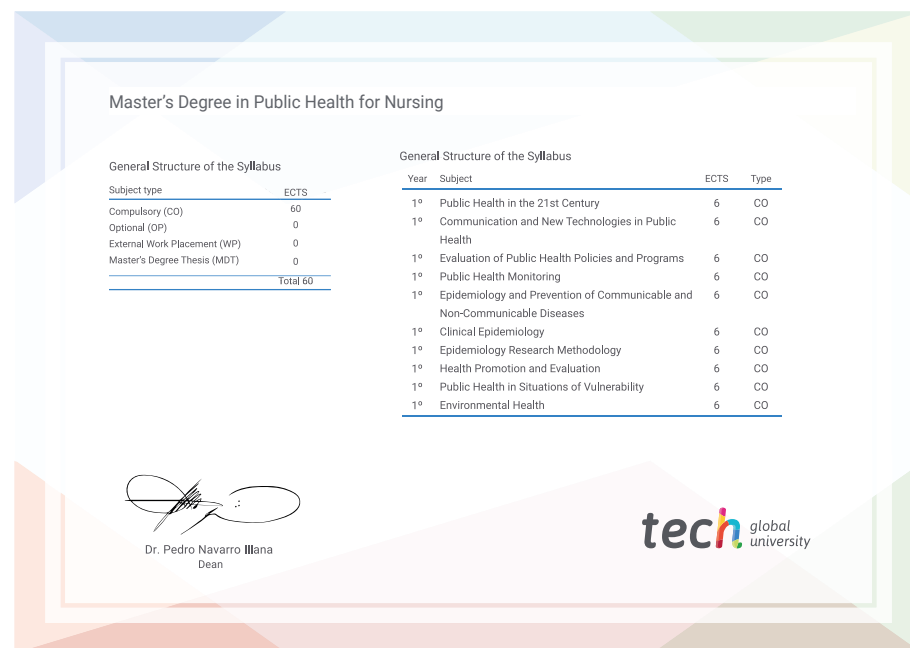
Master’s Degree in Public Health for Nursing

General Structure of the Syllabus

| Subject type | ECTS |
|---|---|
| Compulsory (CO) | 60 |
| Optional (OP) | 0 |
| External Work Placement (WP) | 0 |
| Master’s Degree Thesis (MDT) | 0 |
| | Total 60 |

General Structure of the Syllabus

| Year | Subject | ECTS | Type |
|---|---|---|---|
| 1º | Public Health in the 21st Century | 6 | CO |
| 1º | Communication and New Technologies in Public Health | 6 | CO |
| 1º | Evaluation of Public Health Policies and Programs | 6 | CO |
| 1º | Public Health Monitoring | 6 | CO |
| 1º | Epidemiology and Prevention of Communicable and Non-Communicable Diseases | 6 | CO |
| 1º | Clinical Epidemiology | 6 | CO |
| 1º | Epidemiology Research Methodology | 6 | CO |
| 1º | Health Promotion and Evaluation | 6 | CO |
| 1º | Public Health in Situations of Vulnerability | 6 | CO |
| 1º | Environmental Health | 6 | CO |

Dr. Pedro Navarro Illana
Dean

tech global university